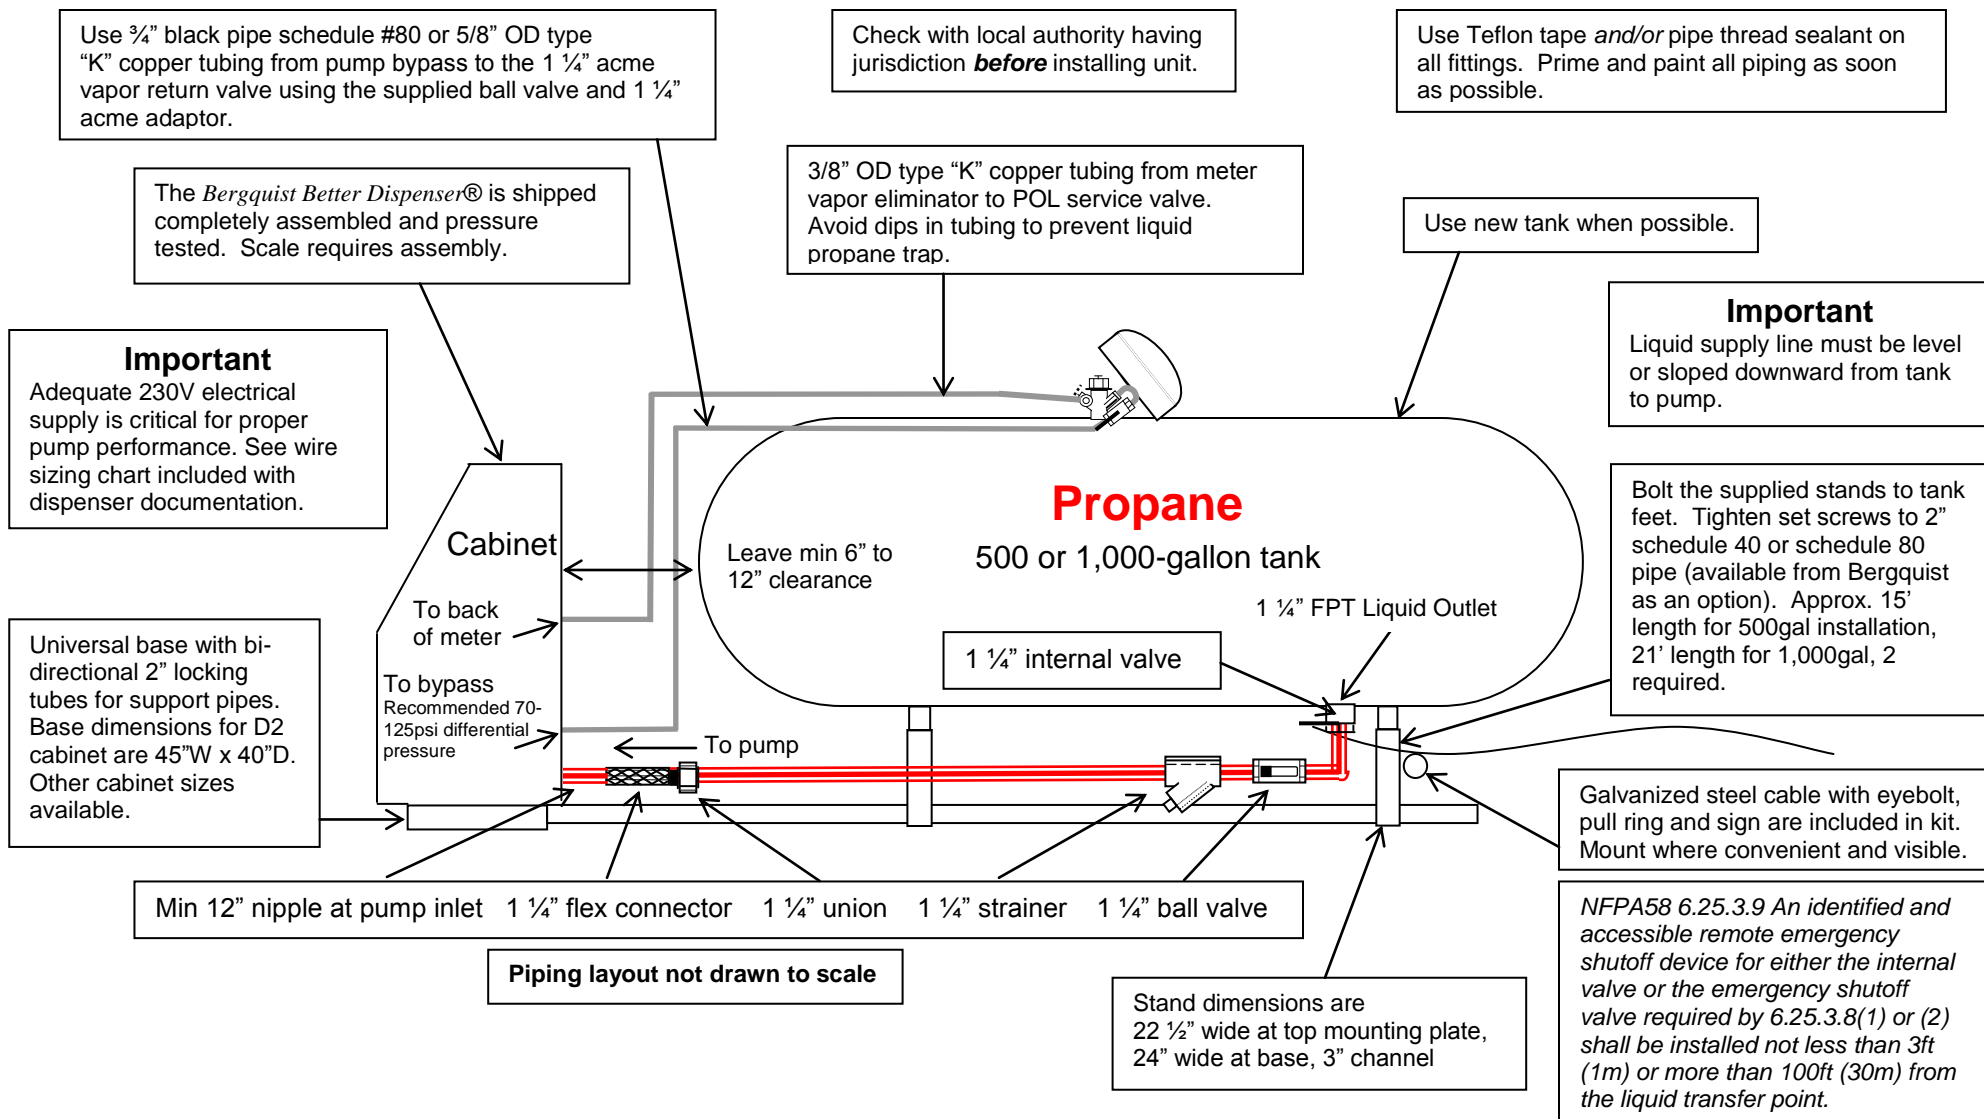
Use ¾” black pipe schedule #80 or 5/8” OD type “K” copper tubing from pump bypass to the 1 ¼” acme vapor return valve using the supplied ball valve and 1 ¼” acme adaptor.

Check with local authority having jurisdiction *before* installing unit.

Use Teflon tape *and/or* pipe thread sealant on all fittings. Prime and paint all piping as soon as possible.

The *Bergquist Better Dispenser*® is shipped completely assembled and pressure tested. Scale requires assembly.

3/8” OD type “K” copper tubing from meter vapor eliminator to POL service valve. Avoid dips in tubing to prevent liquid propane trap.

Use new tank when possible.

**Important**
Adequate 230V electrical supply is critical for proper pump performance. See wire sizing chart included with dispenser documentation.

**Important**
Liquid supply line must be level or sloped downward from tank to pump.

Cabinet

To back of meter

To bypass
Recommended 70-125psi differential pressure

Leave min 6” to 12” clearance

Propane
500 or 1,000-gallon tank

1 ¼” FPT Liquid Outlet

1 ¼” internal valve

Bolt the supplied stands to tank feet. Tighten set screws to 2” schedule 40 or schedule 80 pipe (available from Bergquist as an option). Approx. 15’ length for 500gal installation, 21’ length for 1,000gal, 2 required.

Universal base with bi-directional 2” locking tubes for support pipes. Base dimensions for D2 cabinet are 45”W x 40”D. Other cabinet sizes available.

To pump

Galvanized steel cable with eyebolt, pull ring and sign are included in kit. Mount where convenient and visible.

Min 12” nipple at pump inlet 1 ¼” flex connector 1 ¼” union 1 ¼” strainer 1 ¼” ball valve

**Piping layout not drawn to scale**

Stand dimensions are 22 ½” wide at top mounting plate, 24” wide at base, 3” channel

*NFPA58 6.25.3.9 An identified and accessible remote emergency shutoff device for either the internal valve or the emergency shutoff valve required by 6.25.3.8(1) or (2) shall be installed not less than 3ft (1m) or more than 100ft (30m) from the liquid transfer point.*